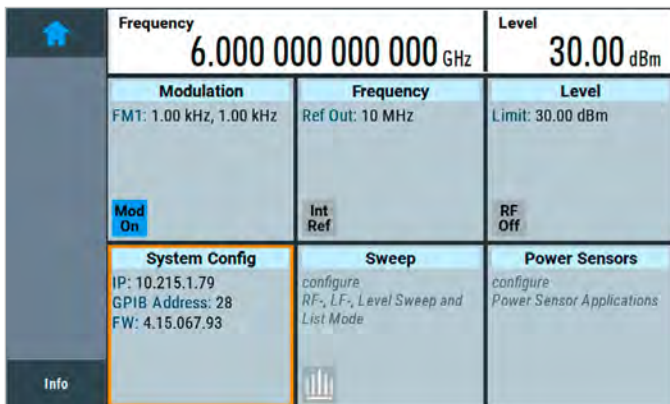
Frequency
6.000 000 000 000 GHz

Level
30.00 dBm

Modulation
FM1: 1.00 kHz, 1.00 kHz
Mod On

Frequency
Ref Out: 10 MHz
Int Ref

Level
Limit: 30.00 dBm
RF Off

System Config
IP: 10.215.1.79
GPIB Address: 28
FW: 4.15.067.93

Sweep
configure
RF-, LF-, Level Sweep and List Mode

Power Sensors
configure
Power Sensor Applications

Info